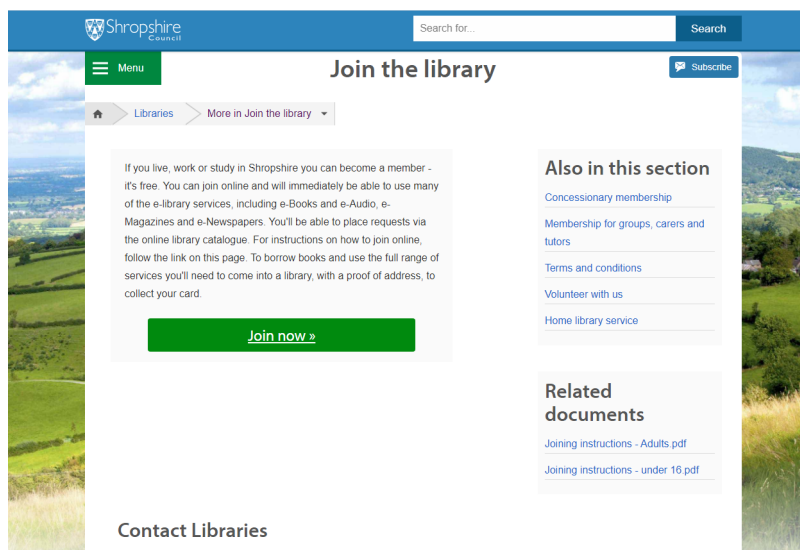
Shropshire Council

Search for...

Search

Menu

Join the library

Subscribe

Libraries

More in Join the library

If you live, work or study in Shropshire you can become a member - it's free. You can join online and will immediately be able to use many of the e-library services, including e-Books and e-Audio, e-Magazines and e-Newspapers. You'll be able to place requests via the online library catalogue. For instructions on how to join online, follow the link on this page. To borrow books and use the full range of services you'll need to come into a library, with a proof of address, to collect your card.

Join now »

Also in this section

Concessionary membership

Membership for groups, carers and tutors

Terms and conditions

Volunteer with us

Home library service

Related documents

Joining instructions - Adults.pdf

Joining instructions - under 16.pdf

Contact Libraries